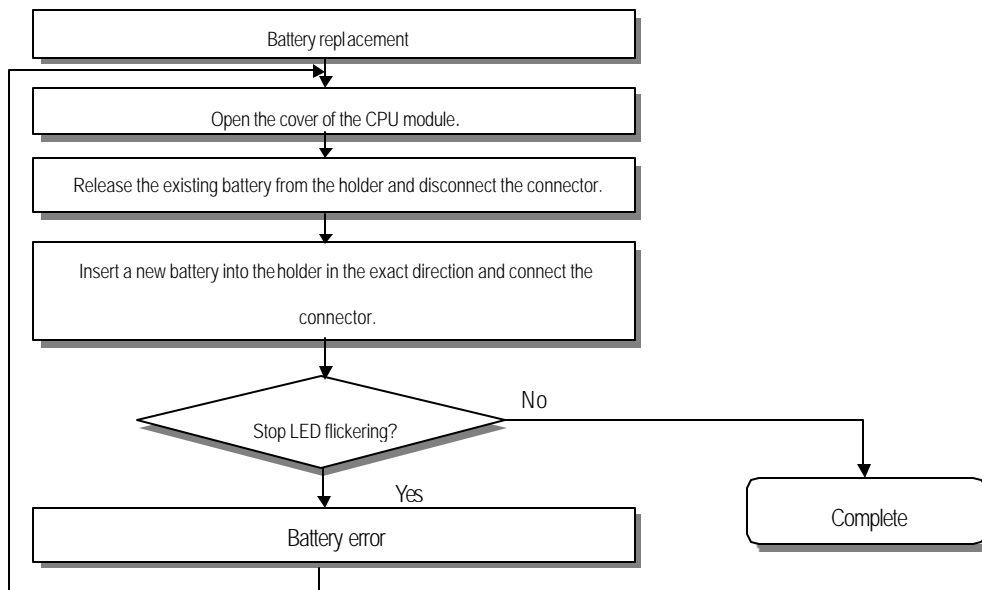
Battery replacement

Open the cover of the CPU module.

Release the existing battery from the holder and disconnect the connector.

Insert a new battery into the holder in the exact direction and connect the connector.

Stop LED flickering?

No

Yes

Complete

Battery error